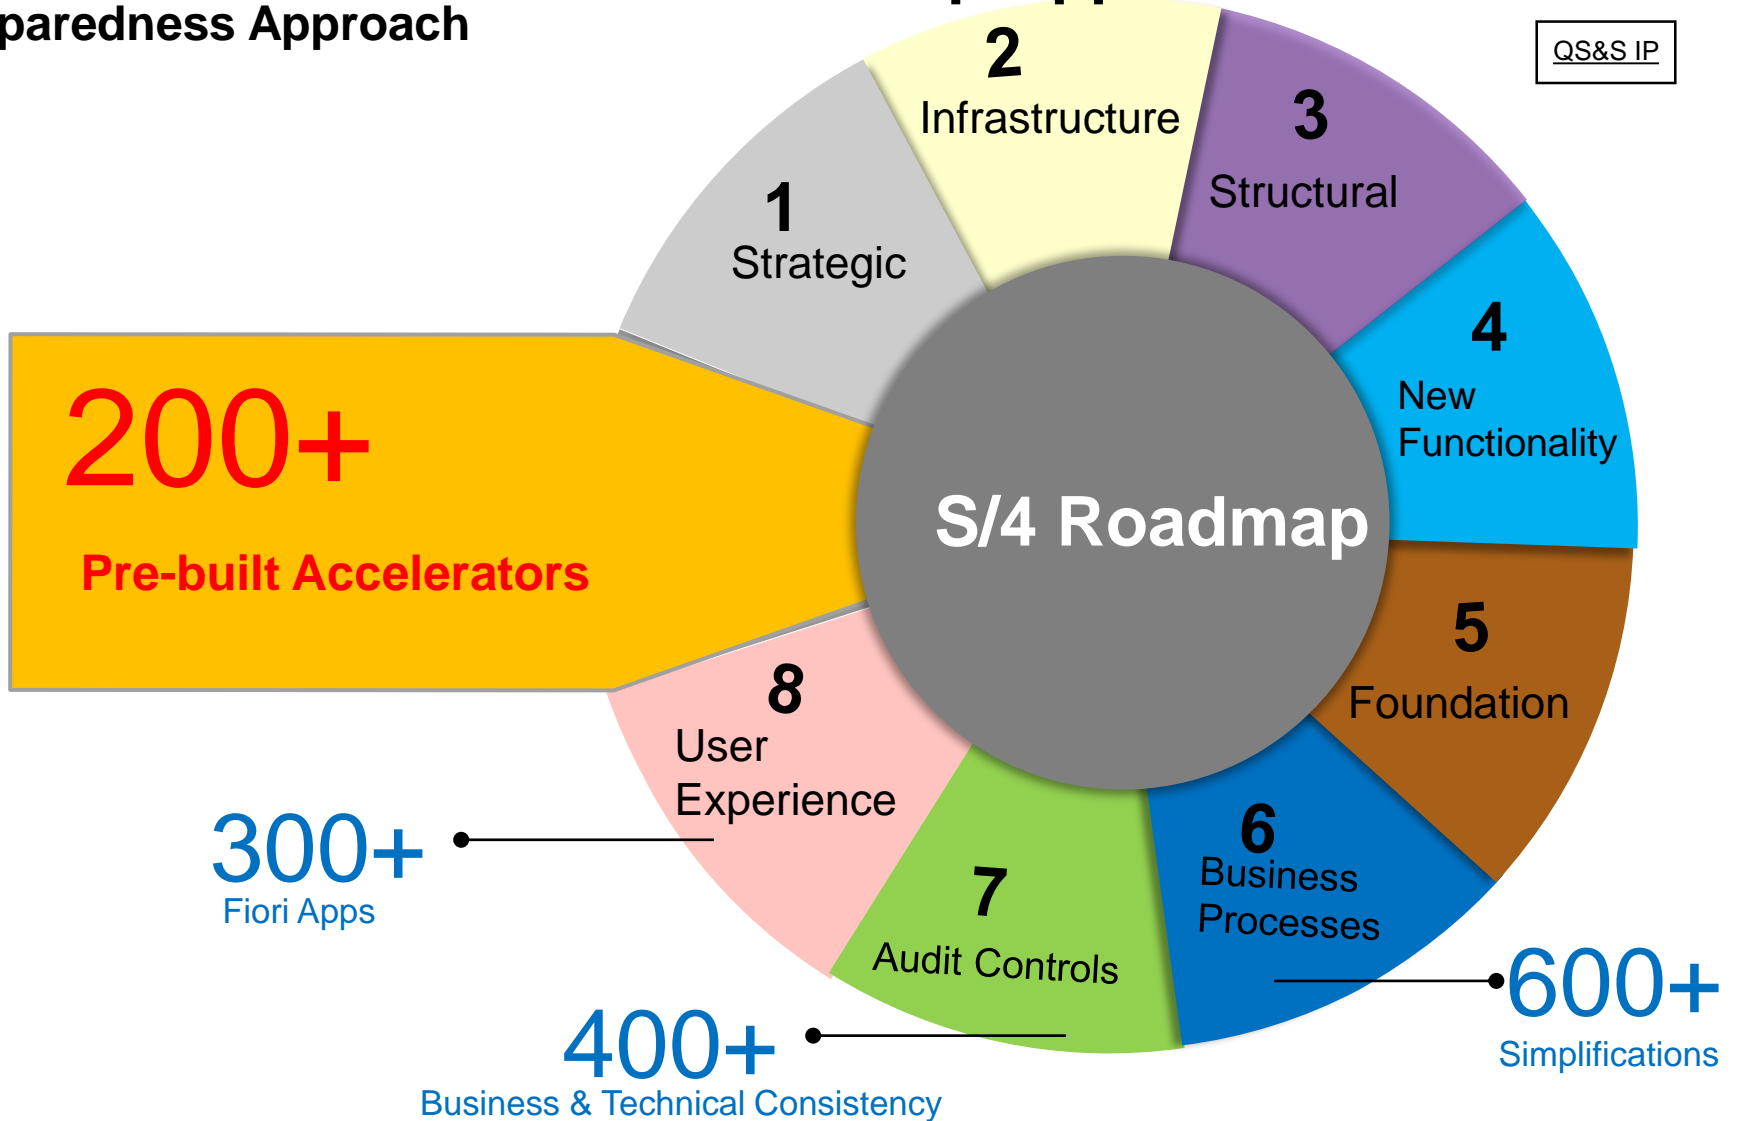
paredness Approach

QS&S IP

2
Infrastructure

3
Structural

1
Strategic

4
New Functionality

200+
Pre-built Accelerators

S/4 Roadmap

5
Foundation

8
User Experience

300+
Fiori Apps

6
Business Processes

7
Audit Controls

600+
Simplifications

400+
Business & Technical Consistency